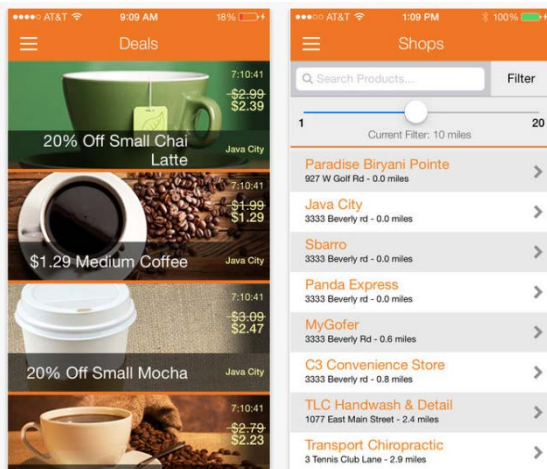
●●●●○ AT&T 9:09 AM 18%

Deals

7:10:41
~~$2.99~~
$2.39
20% Off Small Chai Latte
Java City

7:10:41
~~$1.99~~
$1.29
$1.29 Medium Coffee
Java City

7:10:41
~~$3.09~~
$2.47
20% Off Small Mocha
Java City

7:10:41
~~$2.79~~
$2.23

●●●○○ AT&T 1:09 PM 100%

Shops

Search Products...
Filter

1
20
Current Filter: 10 miles

Paradise Biryani Pointe
927 W Golf Rd - 0.0 miles

Java City
3333 Beverly rd - 0.0 miles

Sbarro
3333 Beverly rd - 0.0 miles

Panda Express
3333 Beverly rd - 0.0 miles

MyGofer
3333 Beverly Rd - 0.6 miles

C3 Convenience Store
3333 Beverly rd - 0.8 miles

TLC Handwash & Detail
1077 East Main Street - 2.4 miles

Transport Chiropractic
3 Tennis Club Lane - 2.9 miles